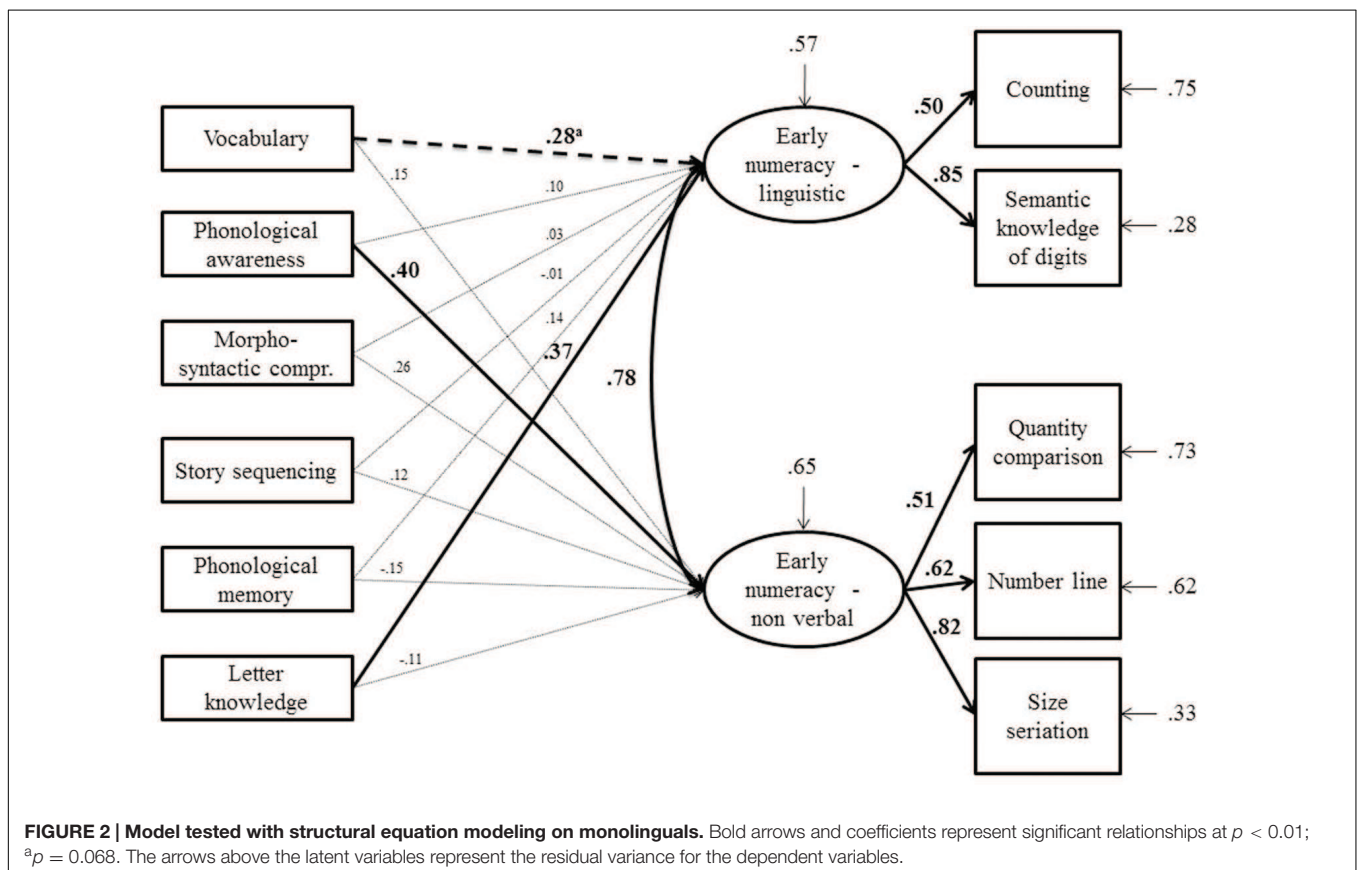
Vocabulary

Phonological awareness

Morpho-syntactic compr.

Story sequencing

Phonological memory

Letter knowledge

.28$^{a}$

.15

.10

.03

-.01

.14

.40

.37

.26

.12

-.15

-.11

.78

.57

Early numeracy - linguistic

.65

Early numeracy - non verbal

.50

.85

Counting

.75

Semantic knowledge of digits

.28

.51

.62

.82

Quantity comparison

.73

Number line

.62

Size seriation

.33

**FIGURE 2 | Model tested with structural equation modeling on monolinguals.** Bold arrows and coefficients represent significant relationships at $p < 0.01$; $^{a}p = 0.068$. The arrows above the latent variables represent the residual variance for the dependent variables.